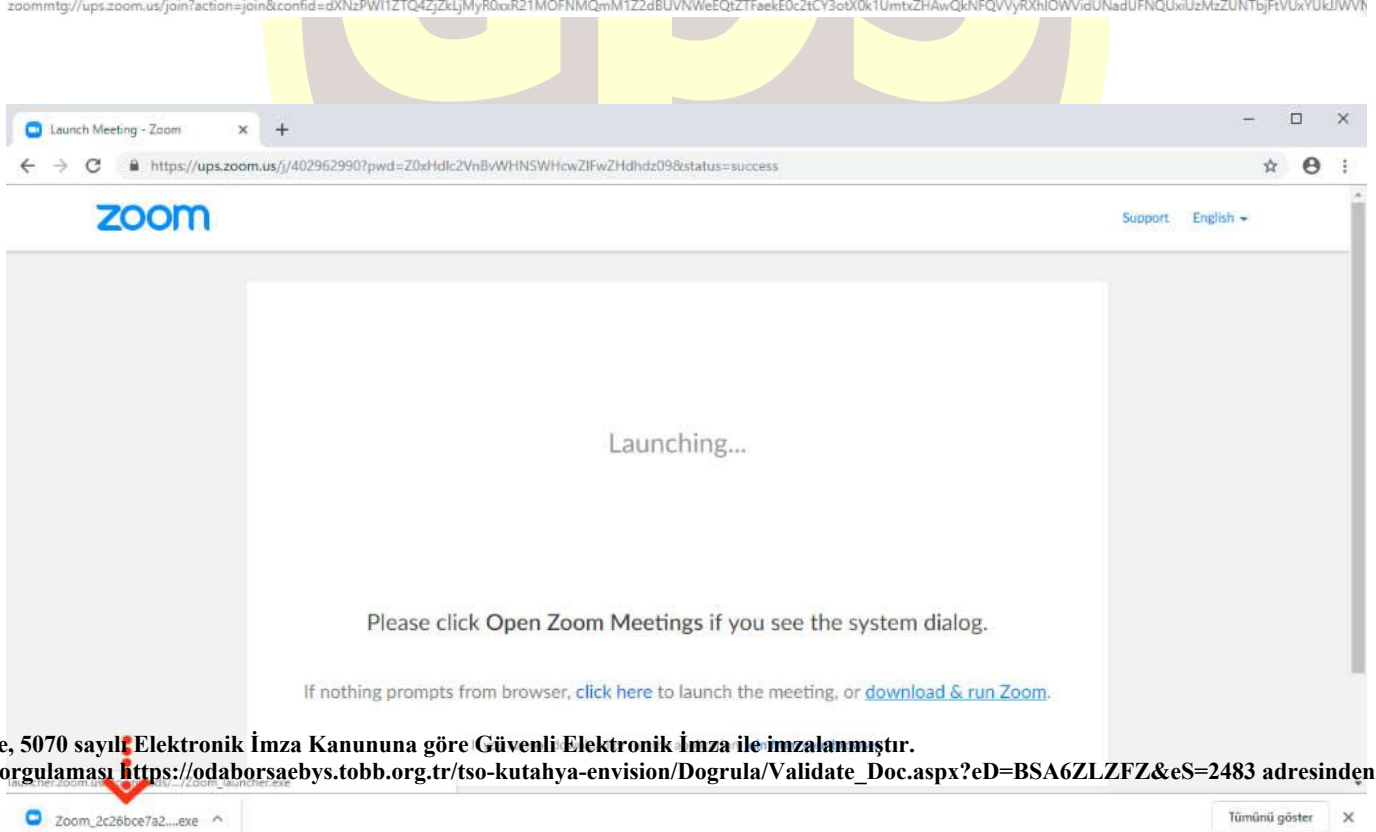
zoommtg://ups.zoom.us/join?action=join&confid=dXNzPWI1ZTQ4ZjZkLjMyR0xxR21MOFNMQmM1Z2dBUVNWeEQtZTFaekE0c2tCY3otX0k1UmtxZHAwQkNFQVVyRXhlOWVidUNadUFNQUxiUzMzZUNTbjFtVUxYUkJWVN

Launch Meeting - Zoom

https://ups.zoom.us/j/402962990?pwd=Z0xHdlc2VnBvWHNSWHcwZlFwZHdhdz09&status=success

zoom

Support English

Launching...

Please click Open Zoom Meetings if you see the system dialog.

If nothing prompts from browser, click here to launch the meeting, or download & run Zoom.

e, 5070 sayılı Elektronik İmza Kanununa göre Güvenli Elektronik İmza ile imzalanmıştır.
orgulaması https://odaborsaebys.tobb.org.tr/tso-kutahya-envision/Dogrula/Validate_Doc.aspx?eD=BSA6ZLZFZ&eS=2483 adresinden

Zoom_2c26bce7a2....exe

Tümünü göster